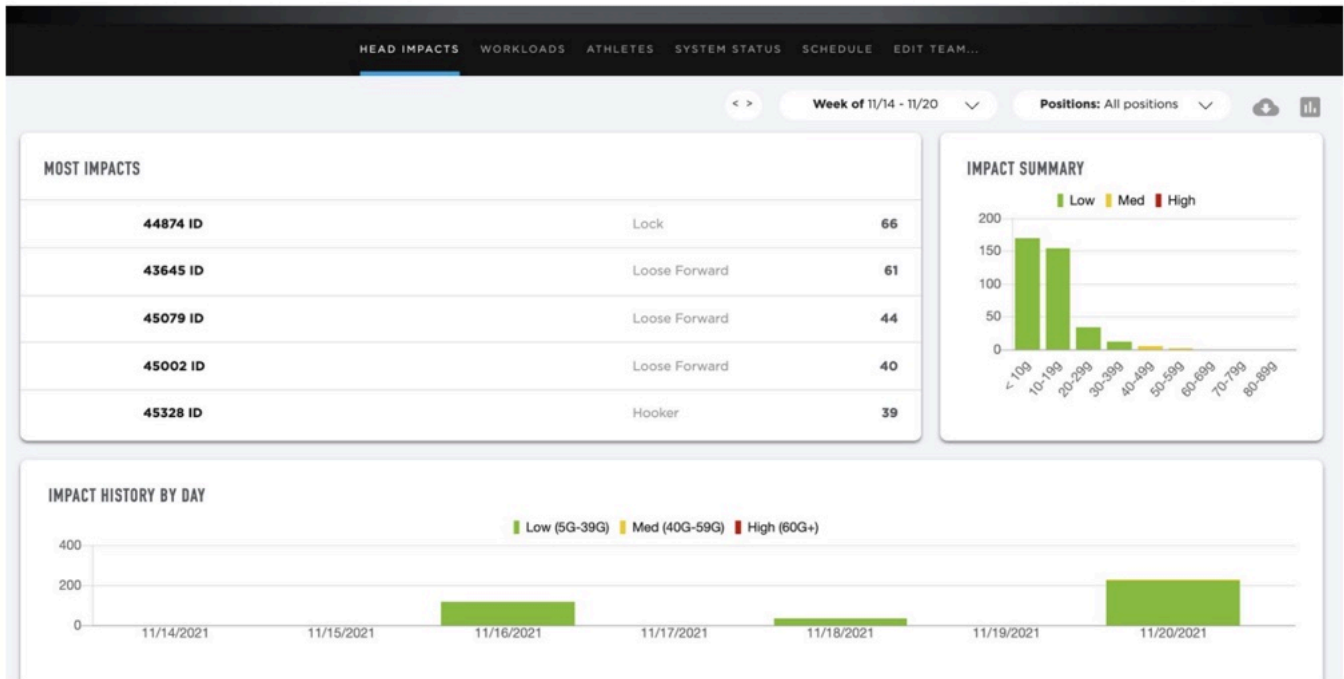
HEAD IMPACTS WORKLOADS ATHLETES SYSTEM STATUS SCHEDULE EDIT TEAM...

< > Week of 11/14 - 11/20 Positions: All positions

MOST IMPACTS

| | | |
|---|---|---|
| 44874 ID | Lock | 66 |
| 43645 ID | Loose Forward | 61 |
| 45079 ID | Loose Forward | 44 |
| 45002 ID | Loose Forward | 40 |
| 45328 ID | Hooker | 39 |

IMPACT SUMMARY

Low Med High

200
150
100
50
0

< 10g 10-19g 20-29g 30-39g 40-49g 50-59g 60-69g 70-79g 80-89g

IMPACT HISTORY BY DAY

Low (5G-39G) Med (40G-59G) High (60G+)

400
200
0

11/14/2021 11/15/2021 11/16/2021 11/17/2021 11/18/2021 11/19/2021 11/20/2021